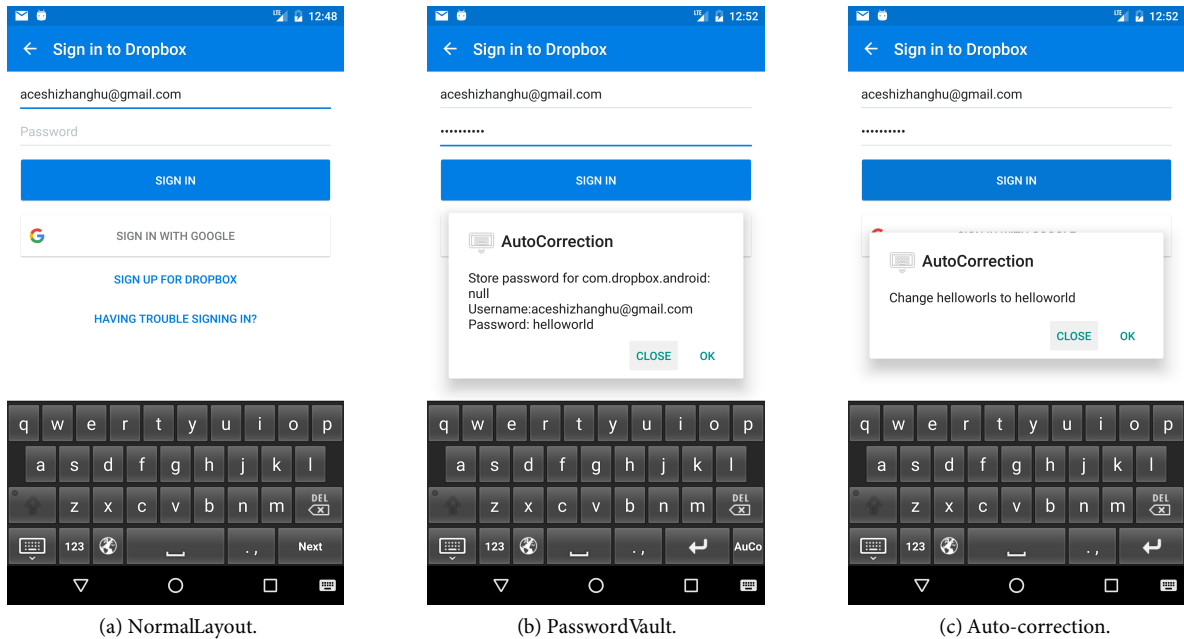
12:48

Sign in to Dropbox

aceshizhanghu@gmail.com

Password

SIGN IN

SIGN IN WITH GOOGLE

SIGN UP FOR DROPBOX

HAVING TROUBLE SIGNING IN?

q w e r t y u i o p
a s d f g h j k l
z x c v b n m DEL
123 . , Next

(a) NormalLayout.

12:52

Sign in to Dropbox

aceshizhanghu@gmail.com

••••••••••

SIGN IN

AutoCorrection

Store password for com.dropbox.android: null
Username:aceshizhanghu@gmail.com
Password: helloworld

CLOSE OK

q w e r t y u i o p
a s d f g h j k l
z x c v b n m DEL
123 . , AuCo

(b) PasswordVault.

12:52

Sign in to Dropbox

aceshizhanghu@gmail.com

••••••••••

SIGN IN

AutoCorrection

Change helloworls to helloworld

CLOSE OK

q w e r t y u i o p
a s d f g h j k l
z x c v b n m DEL
123 . ,

(c) Auto-correction.